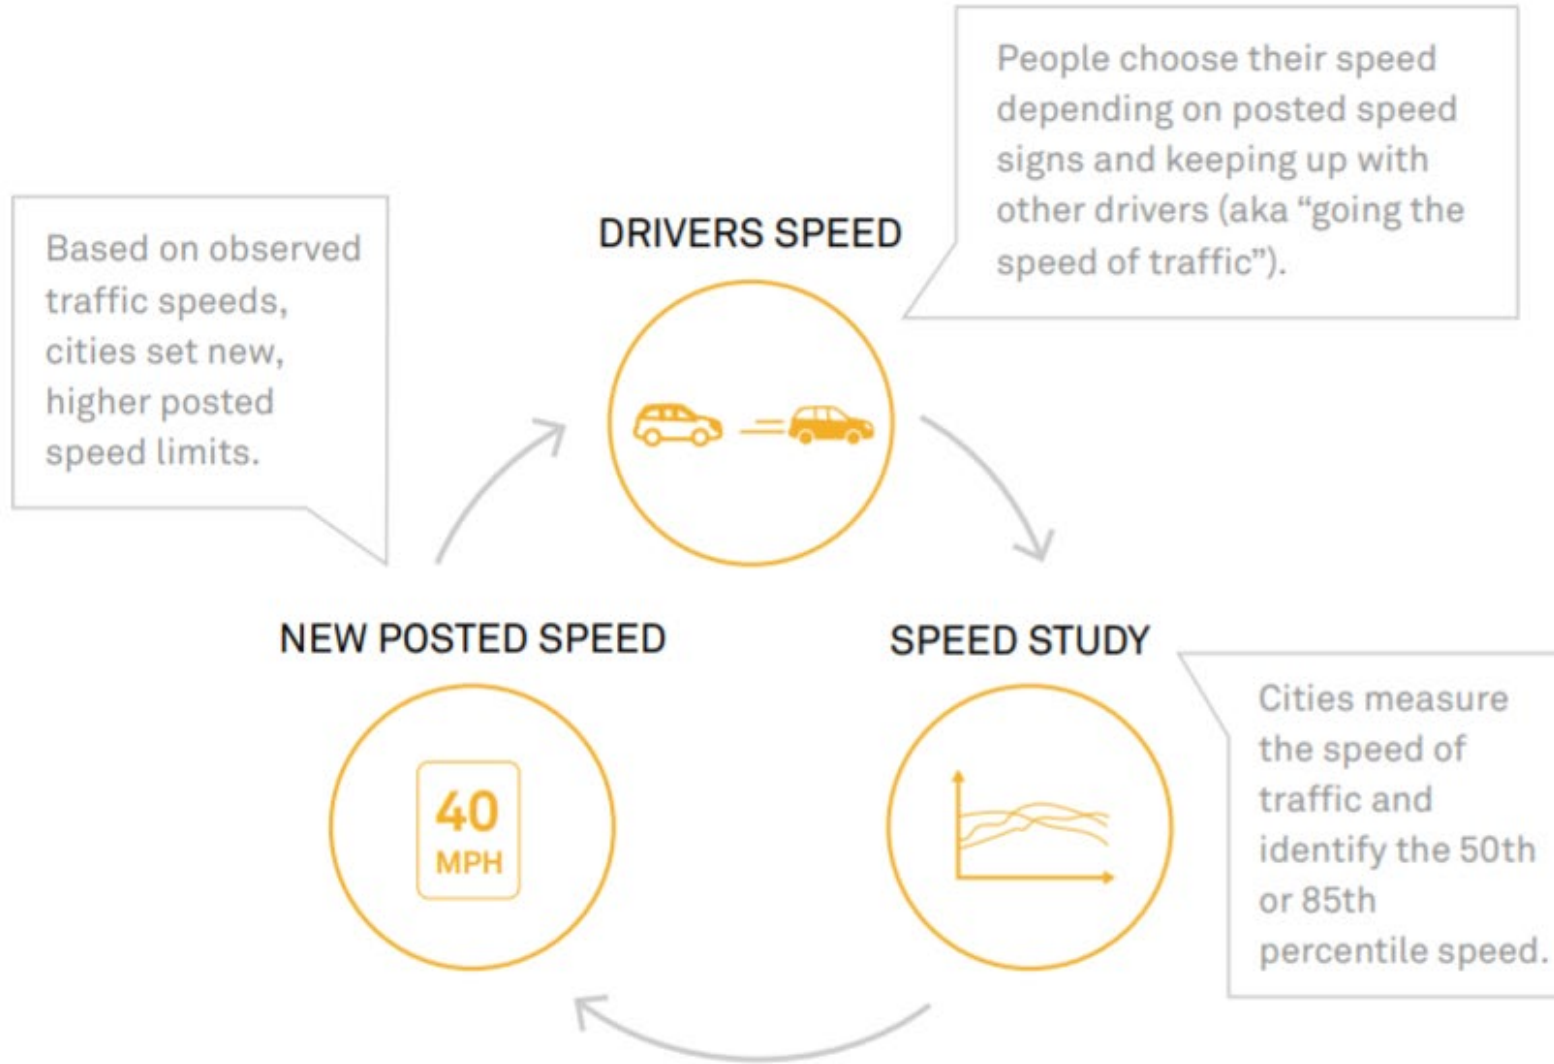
DRIVERS SPEED

People choose their speed depending on posted speed signs and keeping up with other drivers (aka "going the speed of traffic").

SPEED STUDY

Cities measure the speed of traffic and identify the 50th or 85th percentile speed.

NEW POSTED SPEED

40 MPH

Based on observed traffic speeds, cities set new, higher posted speed limits.